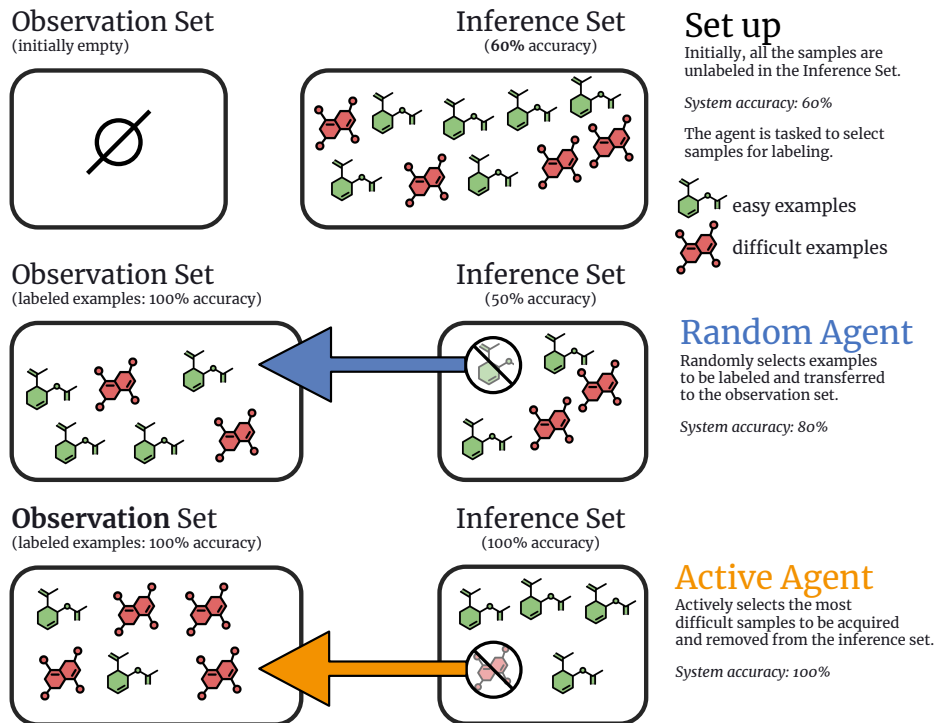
Observation Set
(initially empty)

$\emptyset$

Inference Set
(**60%** accuracy)

Set up
Initially, all the samples are unlabeled in the Inference Set.

*System accuracy: 60%*

The agent is tasked to select samples for labeling.

easy examples

difficult examples

Observation Set
(labeled examples: 100% accuracy)

Inference Set
(50% accuracy)

Random Agent
Randomly selects examples to be labeled and transferred to the observation set.

*System accuracy: 80%*

**Observation** Set
(labeled examples: 100% accuracy)

Inference Set
(100% accuracy)

Active Agent
Actively selects the most difficult samples to be acquired and removed from the inference set.

*System accuracy: 100%*